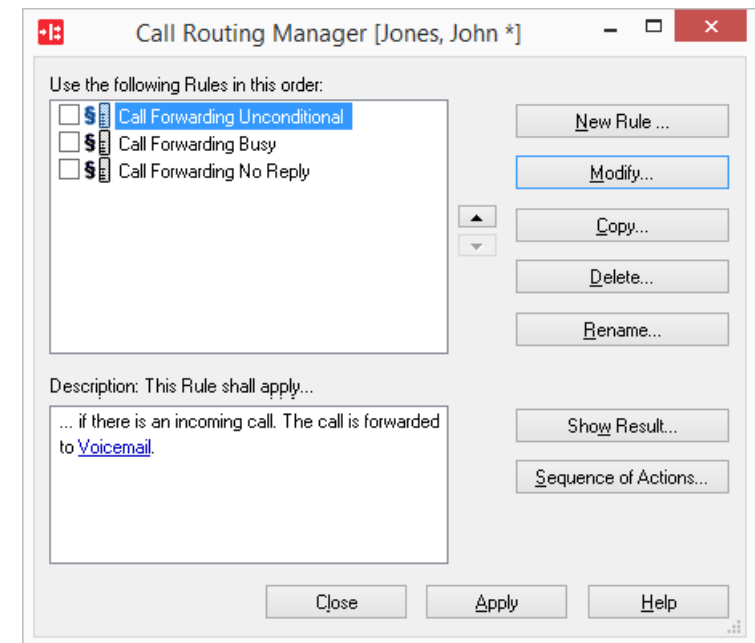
Call Routing Manager [Jones, John *]

Use the following Rules in this order:

Call Forwarding Unconditional
Call Forwarding Busy
Call Forwarding No Reply

New Rule ...
Modify...
Copy...
Delete...
Rename...

Description: This Rule shall apply...

... if there is an incoming call. The call is forwarded to Voicemail.

Show Result...
Sequence of Actions...

Close
Apply
Help